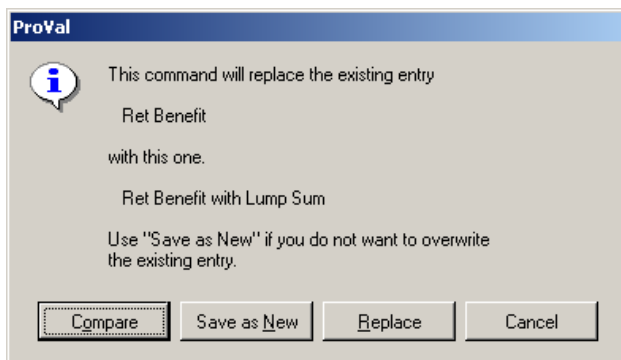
ProVal

This command will replace the existing entry

Ret Benefit

with this one.

Ret Benefit with Lump Sum

Use "Save as New" if you do not want to overwrite the existing entry.

Compare

Save as New

Replace

Cancel